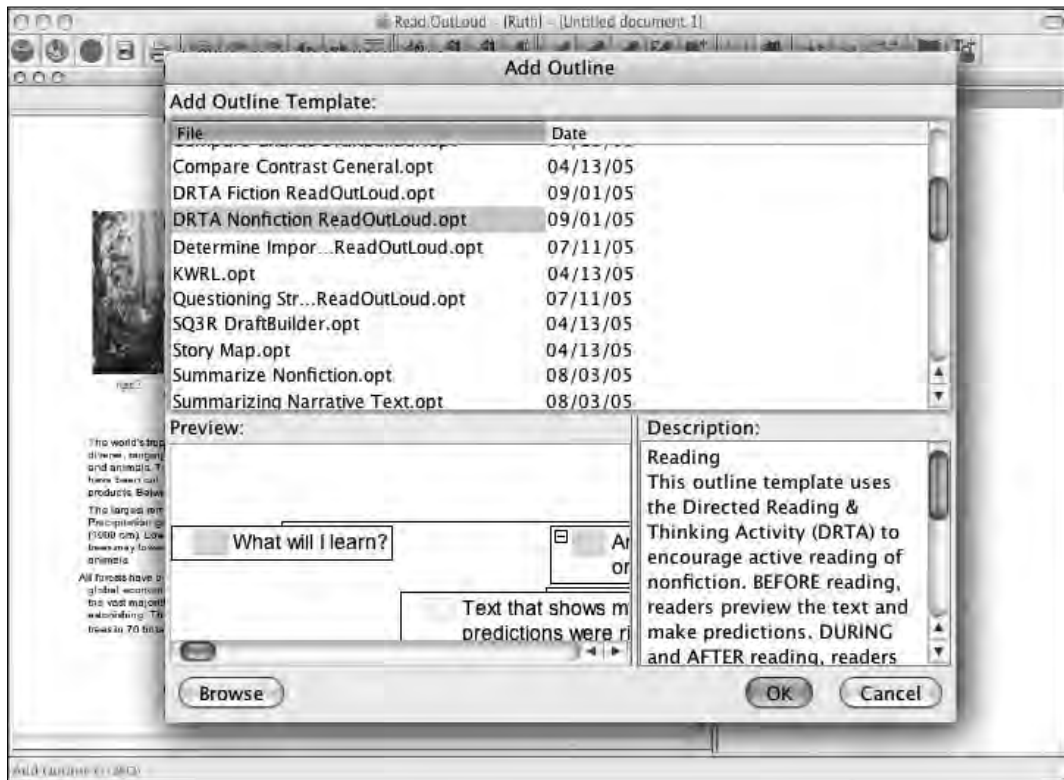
Read:OutLoud - (Ruth) - [Untitled document 1]

Add Outline

Add Outline Template:

| File | Date |
|---|---|
| Compare Contrast General.opt | 04/13/05 |
| DRTA Fiction ReadOutLoud.opt | 09/01/05 |
| DRTA Nonfiction ReadOutLoud.opt | 09/01/05 |
| Determine Impor...ReadOutLoud.opt | 07/11/05 |
| KWRL.opt | 04/13/05 |
| Questioning Str...ReadOutLoud.opt | 07/11/05 |
| SQ3R DraftBuilder.opt | 04/13/05 |
| Story Map.opt | 04/13/05 |
| Summarize Nonfiction.opt | 08/03/05 |
| Summarizing Narrative Text.opt | 08/03/05 |

Preview:

What will I learn?

Ar
or

Text that shows m
predictions were ri

Description:

Reading
This outline template uses the Directed Reading & Thinking Activity (DRTA) to encourage active reading of nonfiction. BEFORE reading, readers preview the text and make predictions. DURING and AFTER reading, readers

Browse

OK

Cancel

The world's trop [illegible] diverse, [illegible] and animals. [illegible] have been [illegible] products. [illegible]

The largest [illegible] Precipitation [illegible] (1500 cm). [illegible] trees may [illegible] animals.

All forests have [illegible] global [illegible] the vast majority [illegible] astonishing. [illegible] trees in 70 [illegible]

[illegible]